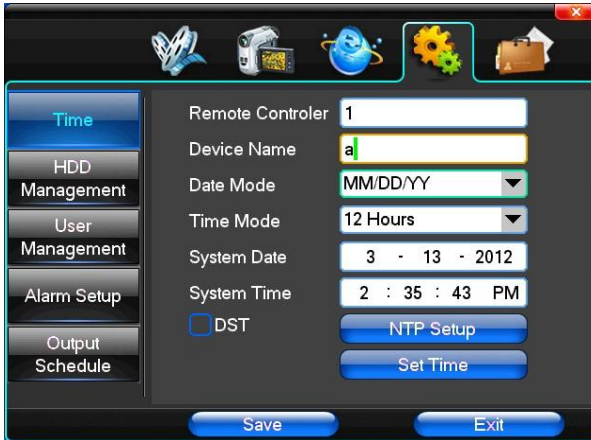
Time
HDD Management
User Management
Alarm Setup
Output Schedule

Remote Controler 1
Device Name a
Date Mode MM/DD/YY
Time Mode 12 Hours
System Date 3 - 13 - 2012
System Time 2 : 35 : 43 PM
DST
NTP Setup
Set Time

Save
Exit